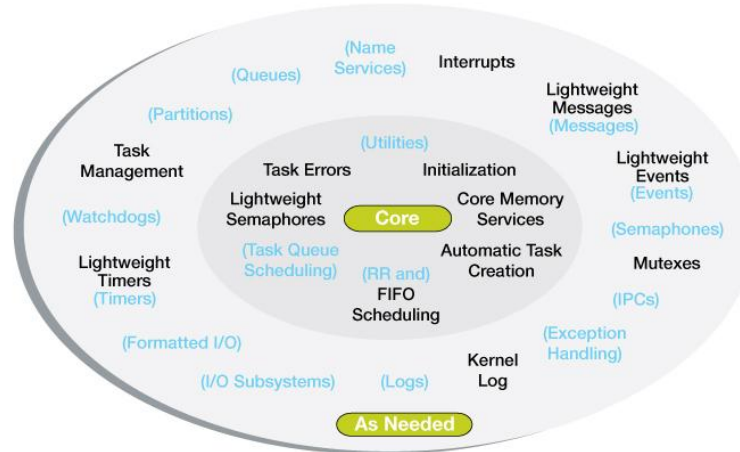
(Name Services)

Interrupts

(Queues)

Lightweight Messages
(Messages)

(Partitions)

(Utilities)

Task Management

Task Errors

Initialization

Lightweight Events
(Events)

Lightweight Semaphores

Core

Core Memory Services

(Watchdogs)

(Semaphones)

(Task Queue Scheduling)

Automatic Task Creation

Lightweight Timers
(Timers)

(RR and) FIFO Scheduling

Mutexes

(IPCs)

(Exception Handling)

(Formatted I/O)

Kernel Log

(I/O Subsystems)

(Logs)

As Needed